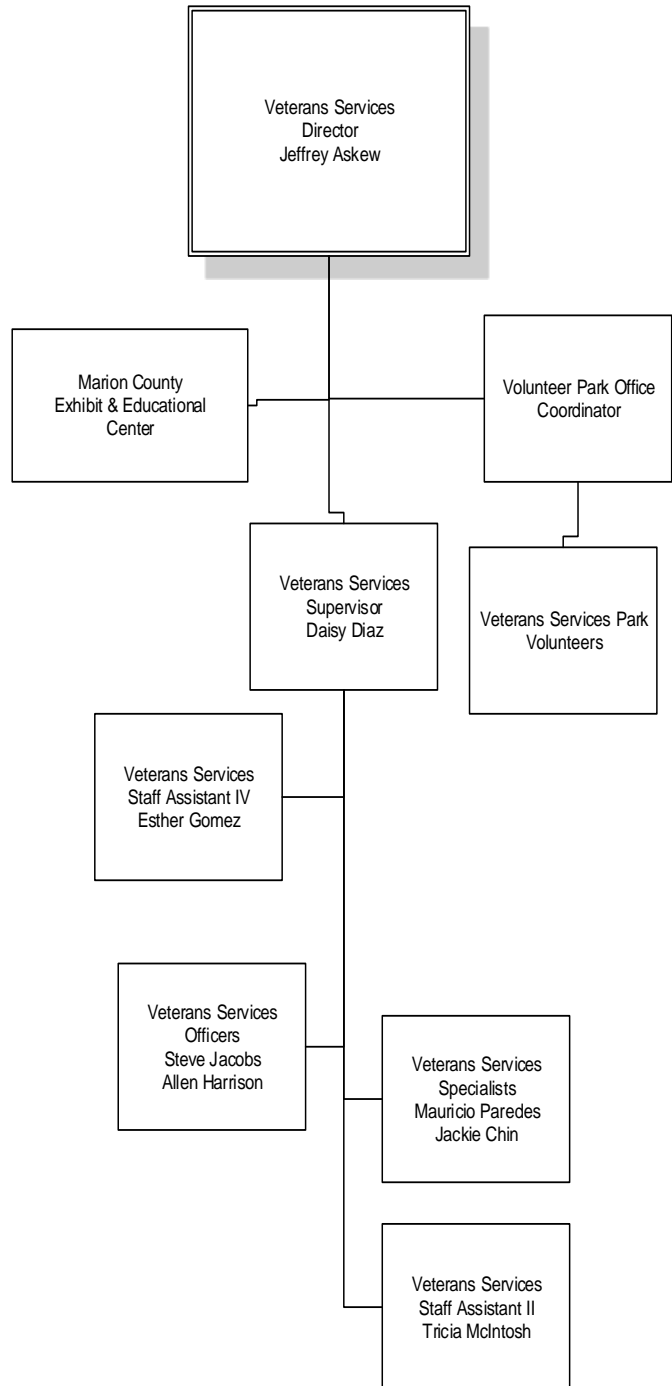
Veterans Services
Director
Jeffrey Askew

Marion County
Exhibit & Educational
Center

Volunteer Park Office
Coordinator

Veterans Services
Supervisor
Daisy Diaz

Veterans Services Park
Volunteers

Veterans Services
Staff Assistant IV
Esther Gomez

Veterans Services
Officers
Steve Jacobs
Allen Harrison

Veterans Services
Specialists
Mauricio Paredes
Jackie Chin

Veterans Services
Staff Assistant II
Tricia McIntosh